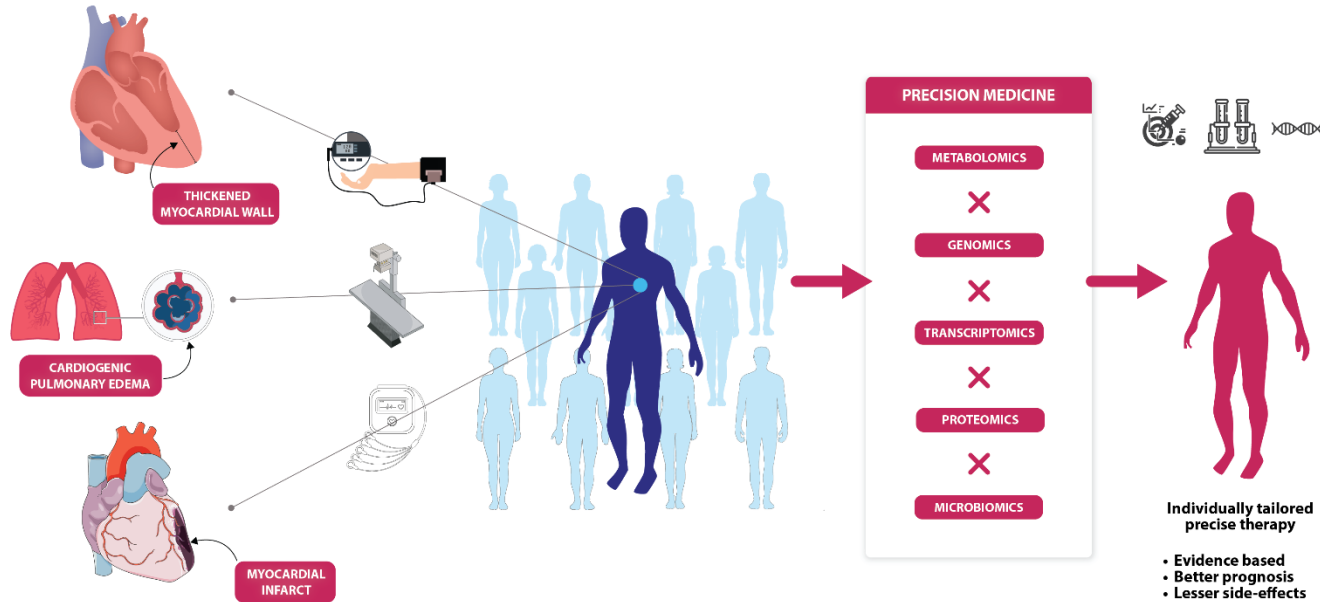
THICKENED MYOCARDIAL WALL

CARDIOGENIC PULMONARY EDEMA

MYOCARDIAL INFARCT

PRECISION MEDICINE

METABOLOMICS

GENOMICS

TRANSCRIPTOMICS

PROTEOMICS

MICROBIOMICS

Individually tailored precise therapy

• Evidence based
• Better prognosis
• Lesser side-effects